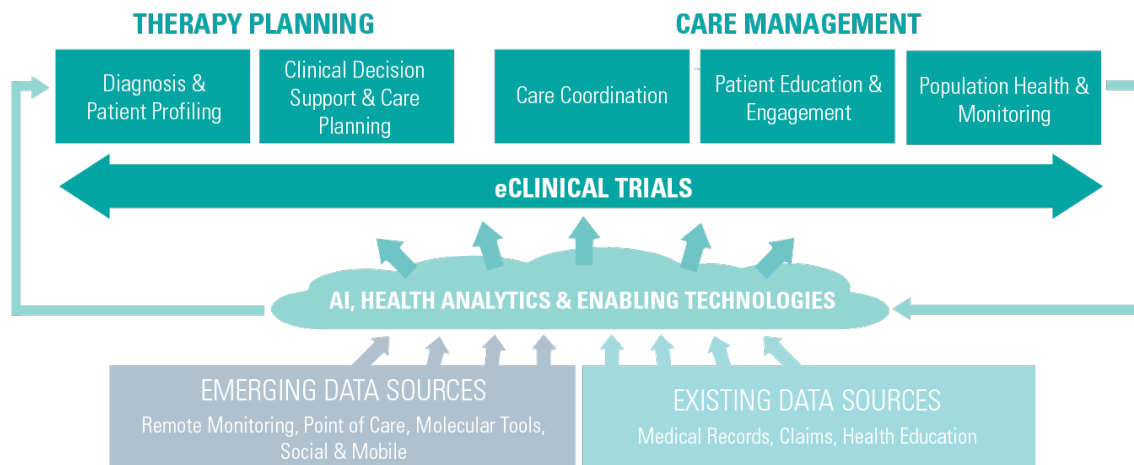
THERAPY PLANNING

CARE MANAGEMENT

Diagnosis & Patient Profiling

Clinical Decision Support & Care Planning

Care Coordination

Patient Education & Engagement

Population Health & Monitoring

eCLINICAL TRIALS

AI, HEALTH ANALYTICS & ENABLING TECHNOLOGIES

EMERGING DATA SOURCES
Remote Monitoring, Point of Care, Molecular Tools, Social & Mobile

EXISTING DATA SOURCES
Medical Records, Claims, Health Education